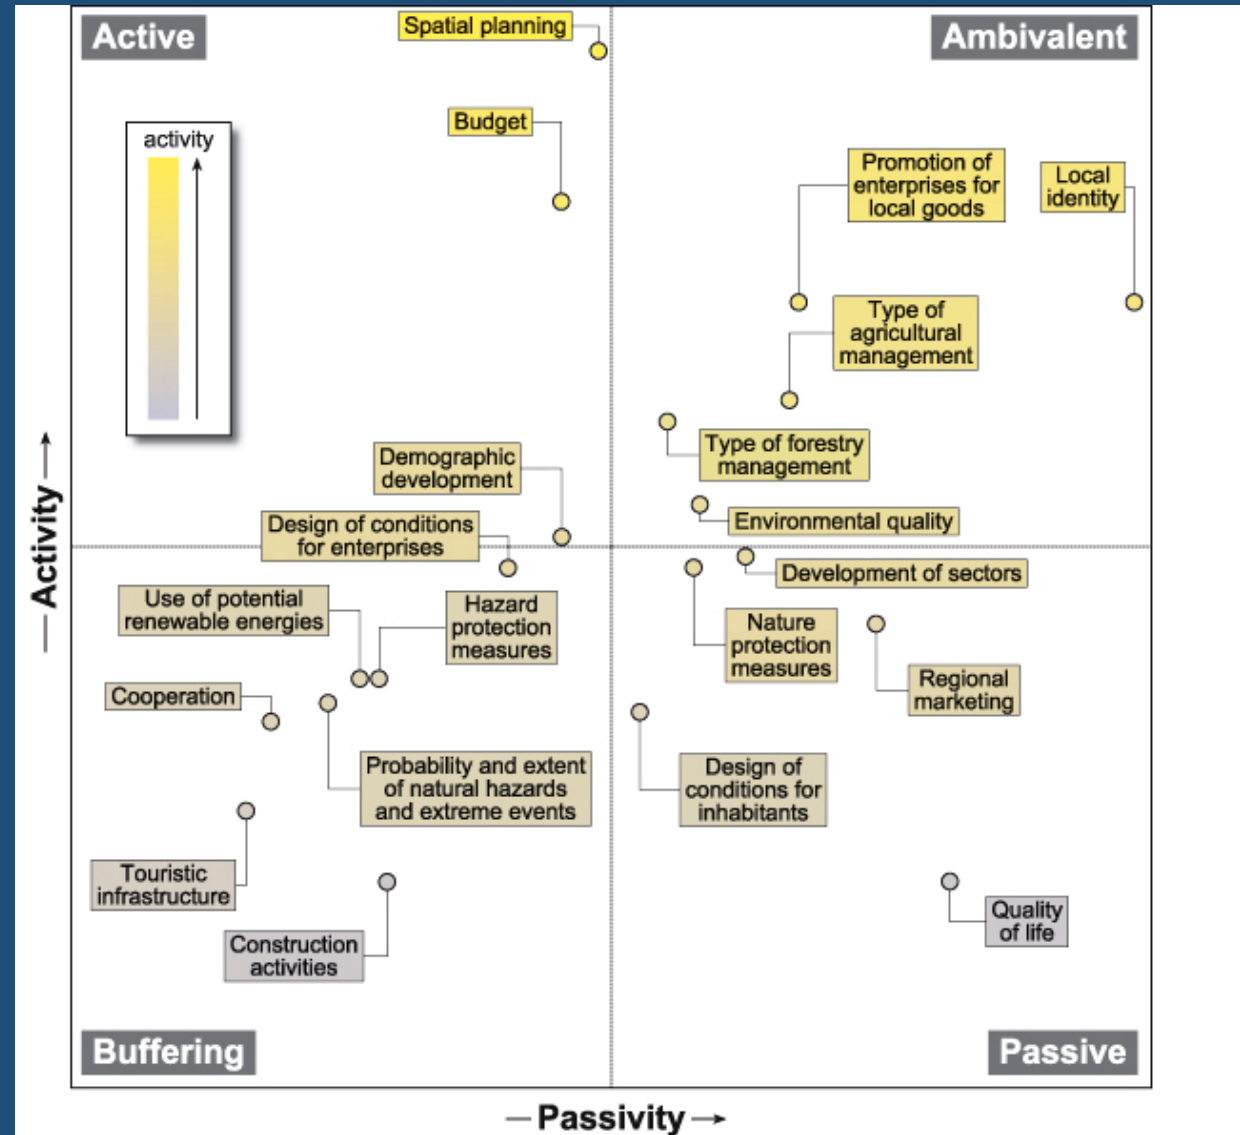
Active

Ambivalent

Spatial planning

Budget

activity

Promotion of enterprises for local goods

Local identity

Type of agricultural management

Type of forestry management

Environmental quality

Demographic development

Design of conditions for enterprises

Development of sectors

Use of potential renewable energies

Hazard protection measures

Nature protection measures

Regional marketing

Cooperation

Probability and extent of natural hazards and extreme events

Design of conditions for inhabitants

Touristic infrastructure

Construction activities

Quality of life

Buffering

Passive

— Activity →

— Passivity →